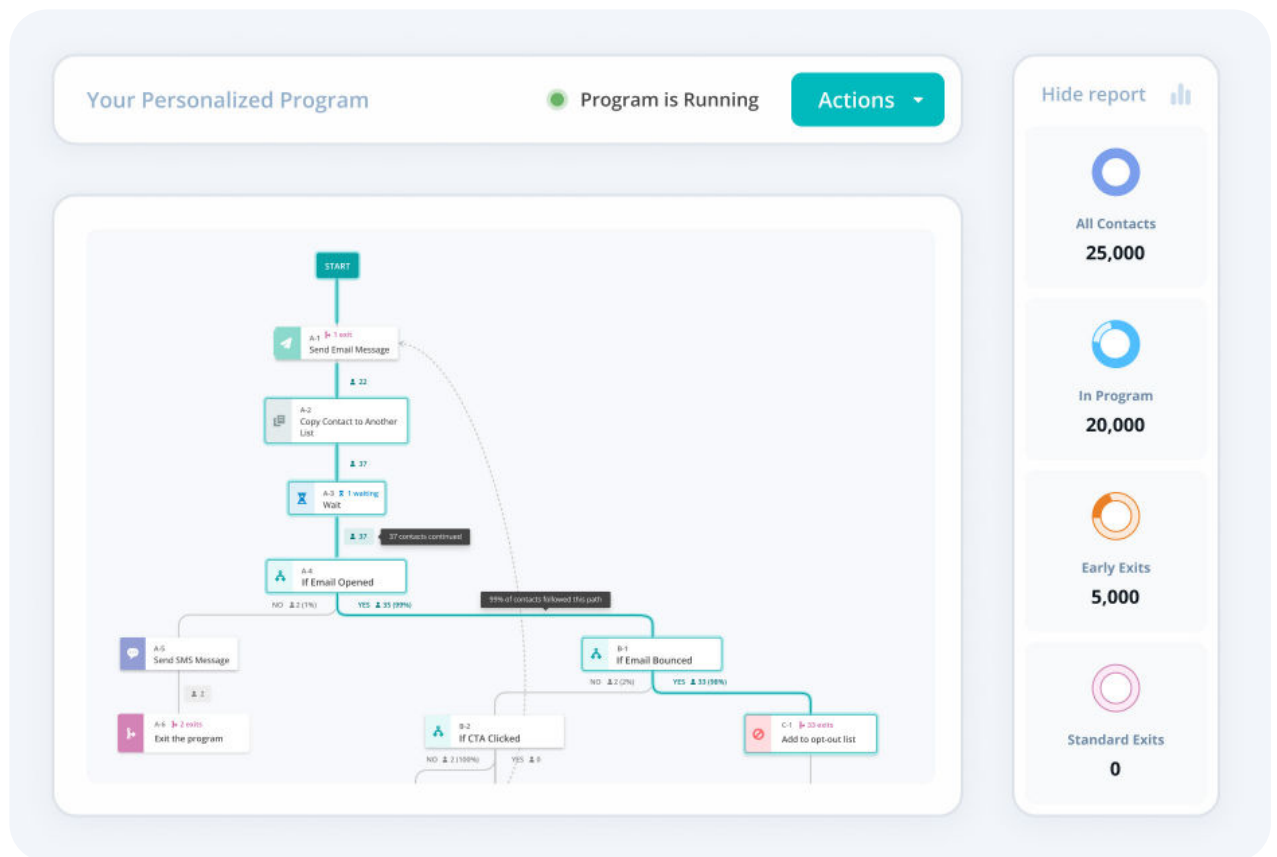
Your Personalized Program

Program is Running

Actions

START

A-1 1 exit
Send Email Message

22

A-2
Copy Contact to Another List

37

A-3 1 waiting
Wait

37

37 contacts continued

A-4
If Email Opened

NO 2 (1%)

YES 35 (99%)

99% of contacts followed this path

A-5
Send SMS Message

2

A-6 2 exits
Exit the program

B-1
If Email Bounced

NO 2 (2%)

YES 33 (98%)

B-2
If CTA Clicked

NO 2 (100%)

YES 0

C-1 33 exits
Add to opt-out list

Hide report

All Contacts
25,000

In Program
20,000

Early Exits
5,000

Standard Exits
0